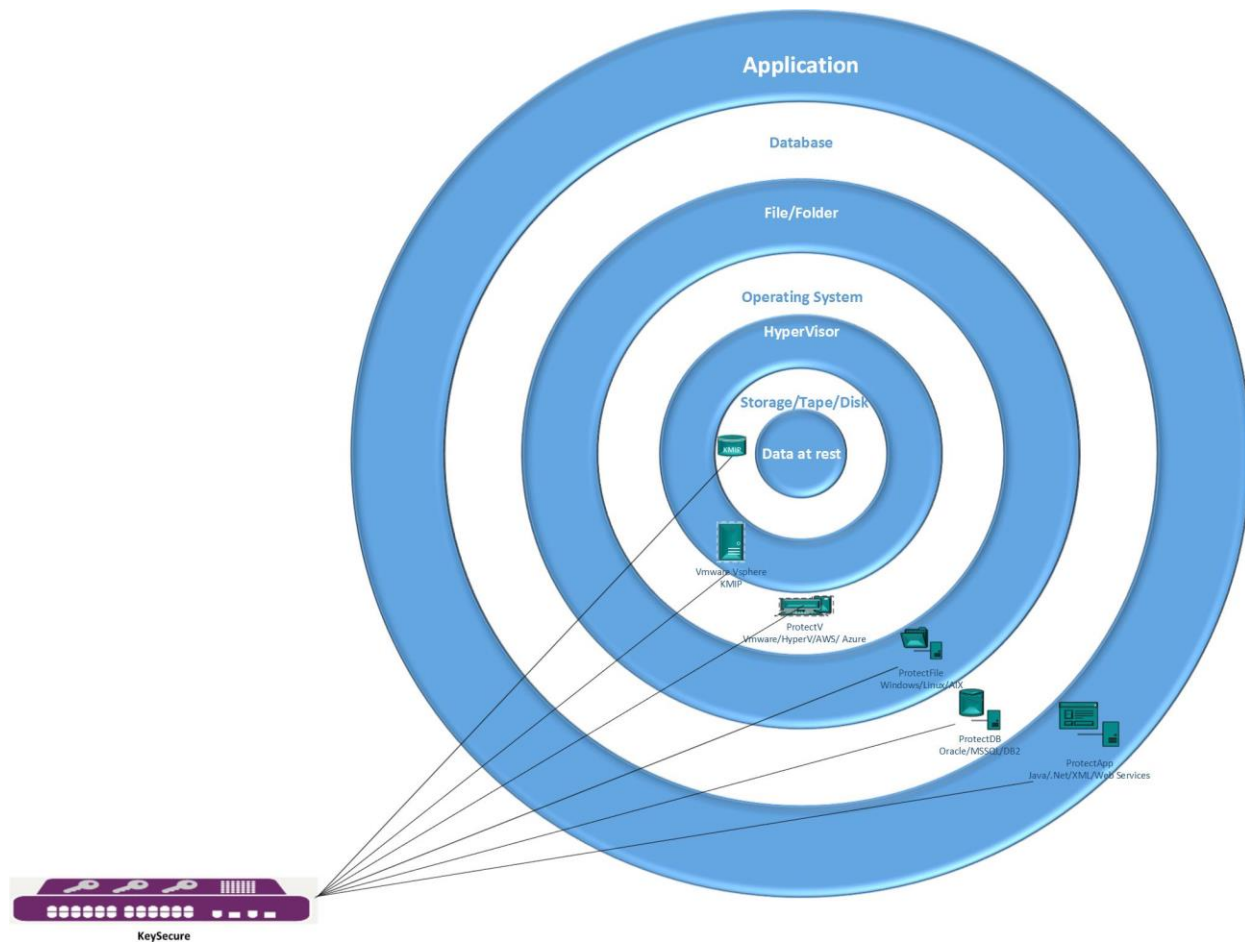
Application

Database

File/Folder

Operating System

HyperVisor

Storage/Tape/Disk

Data at rest

KMIP

Vmware Vsphere
KMIP

ProtectV
Vmware/HyperV/AWS/ Azure

ProtectFile
Windows/Linux/AIX

ProtectDB
Oracle/MSSQL/DB2

ProtectApp
Java/.Net/XML/Web Services

KeySecure